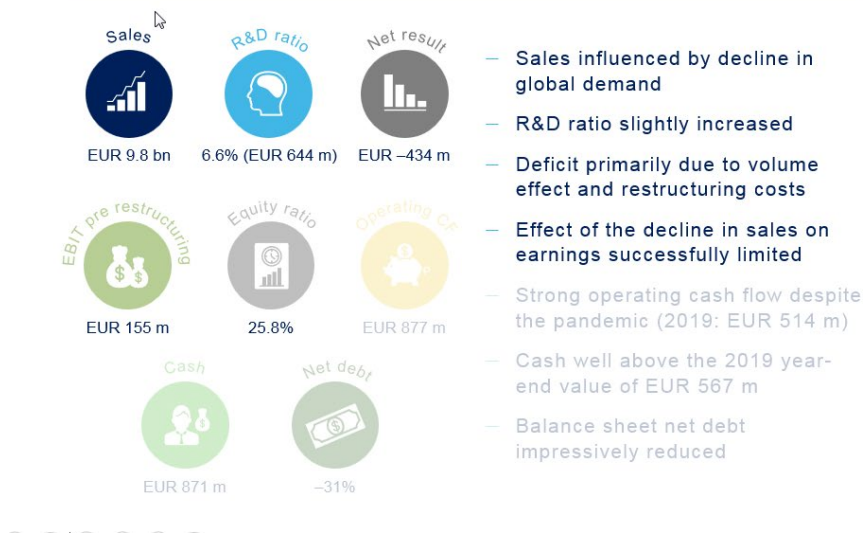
Sales

EUR 9.8 bn

R&D ratio

6.6% (EUR 644 m)

Net result

EUR –434 m

EBIT pre restructuring

EUR 155 m

Equity ratio

25.8%

Operating CF

EUR 877 m

Cash

EUR 871 m

Net debt

–31%

– Sales influenced by decline in global demand

– R&D ratio slightly increased

– Deficit primarily due to volume effect and restructuring costs

– Effect of the decline in sales on earnings successfully limited

– Strong operating cash flow despite the pandemic (2019: EUR 514 m)

– Cash well above the 2019 year-end value of EUR 567 m

– Balance sheet net debt impressively reduced